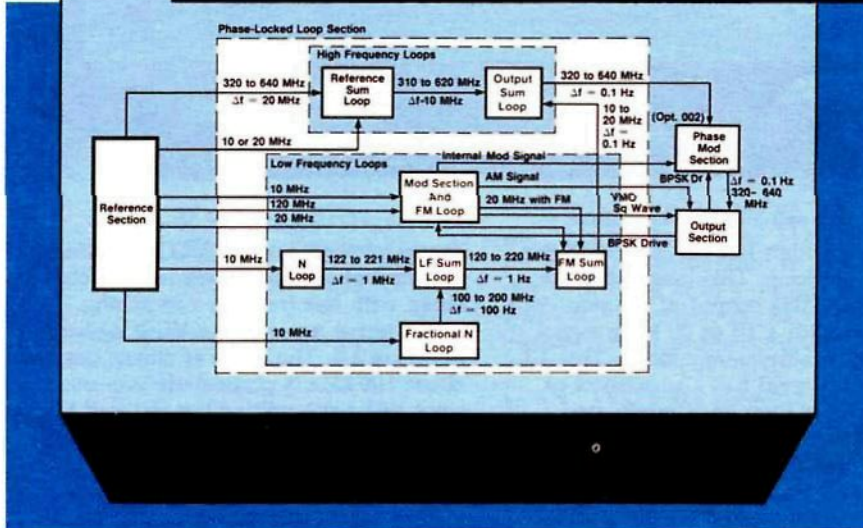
Phase-Locked Loop Section

High Frequency Loops

320 to 640 MHz
$\Delta f = 20$ MHz

Reference Sum Loop

310 to 620 MHz
$\Delta f$-10 MHz

Output Sum Loop

320 to 640 MHz
$\Delta f = 0.1$ Hz

10 or 20 MHz

10 to 20 MHz
$\Delta f =$ 0.1 Hz

(Opt. 002)

Phase Mod Section

Low Frequency Loops

Internal Mod Signal

AM Signal

10 MHz
120 MHz
20 MHz

Mod Section And FM Loop

20 MHz with FM

BPSK Dr

YMO Sq Wave

$\Delta f = 0.1$ Hz
320- 640 MHz

Reference Section

Output Section

BPSK Drive

10 MHz

N Loop

122 to 221 MHz
$\Delta f = 1$ MHz

LF Sum Loop

120 to 220 MHz
$\Delta f = 1$ Hz

FM Sum Loop

100 to 200 MHz
$\Delta f = 100$ Hz

10 MHz

Fractional N Loop